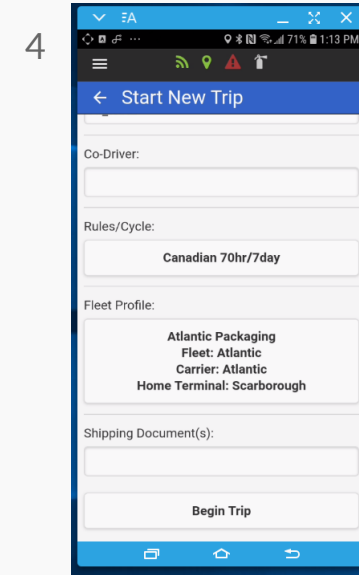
4

EA

71% 1:13 PM

Start New Trip

Co-Driver:

Rules/Cycle:

Canadian 70hr/7day

Fleet Profile:

Atlantic Packaging
Fleet: Atlantic
Carrier: Atlantic
Home Terminal: Scarborough

Shipping Document(s):

Begin Trip